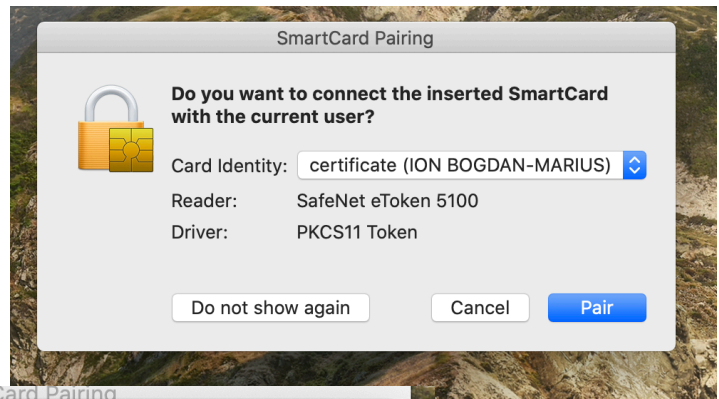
SmartCard Pairing

Do you want to connect the inserted SmartCard with the current user?

Card Identity: certificate (ION BOGDAN-MARIUS)

Reader: SafeNet eToken 5100

Driver: PKCS11 Token

Do not show again

Cancel

Pair

Card Pairing